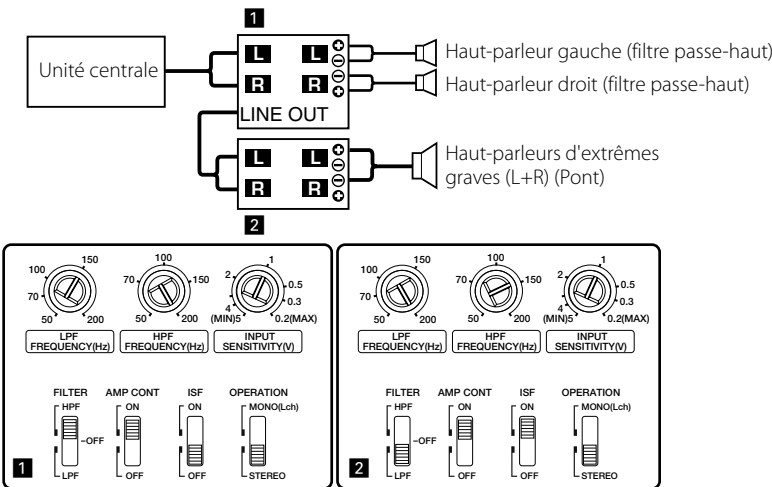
1

Unité centrale

L L
R R
LINE OUT

Haut-parleur gauche (filtre passe-haut)

Haut-parleur droit (filtre passe-haut)

L L
R R

Haut-parleurs d'extrêmes graves (L+R) (Pont)

2

100 150 70 50 200
LPF FREQUENCY(Hz)

100 70 150 50 200
HPF FREQUENCY(Hz)

2 1 0.5 0.3 4 (MIN)5 0.2(MAX)
INPUT SENSITIVITY(V)

FILTER HPF OFF LPF
AMP CONT ON OFF
ISF ON OFF
OPERATION MONO(Lch) STEREO

1

100 150 70 50 200
LPF FREQUENCY(Hz)

100 70 150 50 200
HPF FREQUENCY(Hz)

2 1 0.5 0.3 4 (MIN)5 0.2(MAX)
INPUT SENSITIVITY(V)

FILTER HPF OFF LPF
AMP CONT ON OFF
ISF ON OFF
OPERATION MONO(Lch) STEREO

2